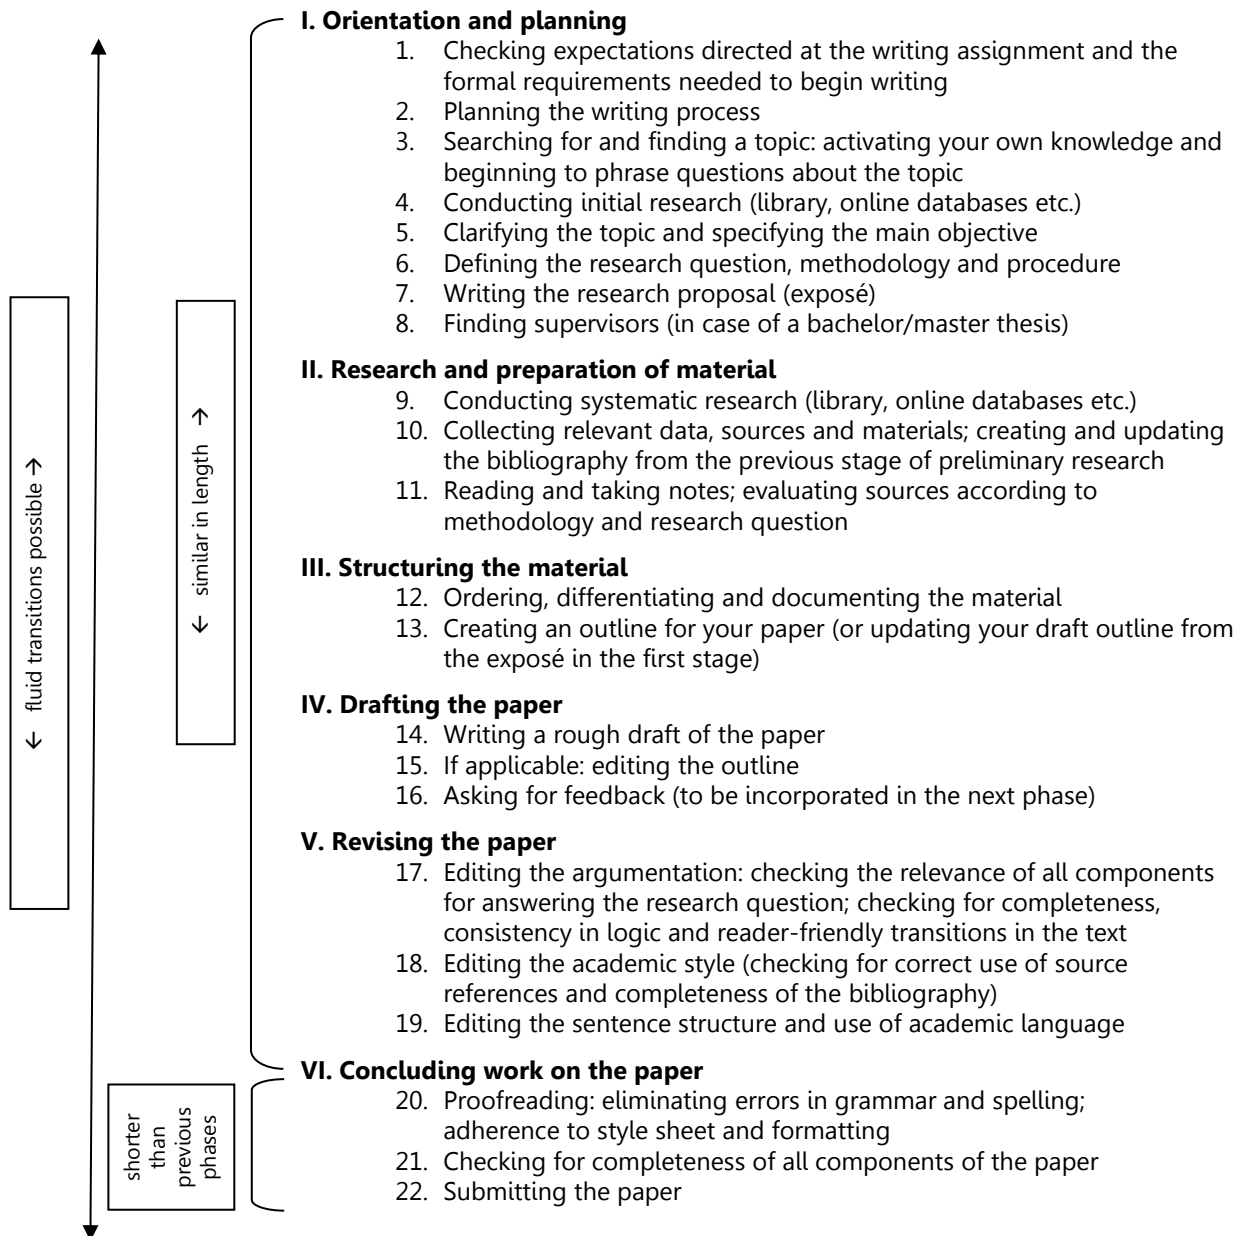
↓ fluid transitions possible →

↓ similar in length →

shorter than previous phases

**I. Orientation and planning**
1. Checking expectations directed at the writing assignment and the formal requirements needed to begin writing
2. Planning the writing process
3. Searching for and finding a topic: activating your own knowledge and beginning to phrase questions about the topic
4. Conducting initial research (library, online databases etc.)
5. Clarifying the topic and specifying the main objective
6. Defining the research question, methodology and procedure
7. Writing the research proposal (exposé)
8. Finding supervisors (in case of a bachelor/master thesis)

**II. Research and preparation of material**
9. Conducting systematic research (library, online databases etc.)
10. Collecting relevant data, sources and materials; creating and updating the bibliography from the previous stage of preliminary research
11. Reading and taking notes; evaluating sources according to methodology and research question

**III. Structuring the material**
12. Ordering, differentiating and documenting the material
13. Creating an outline for your paper (or updating your draft outline from the exposé in the first stage)

**IV. Drafting the paper**
14. Writing a rough draft of the paper
15. If applicable: editing the outline
16. Asking for feedback (to be incorporated in the next phase)

**V. Revising the paper**
17. Editing the argumentation: checking the relevance of all components for answering the research question; checking for completeness, consistency in logic and reader-friendly transitions in the text
18. Editing the academic style (checking for correct use of source references and completeness of the bibliography)
19. Editing the sentence structure and use of academic language

**VI. Concluding work on the paper**
20. Proofreading: eliminating errors in grammar and spelling; adherence to style sheet and formatting
21. Checking for completeness of all components of the paper
22. Submitting the paper